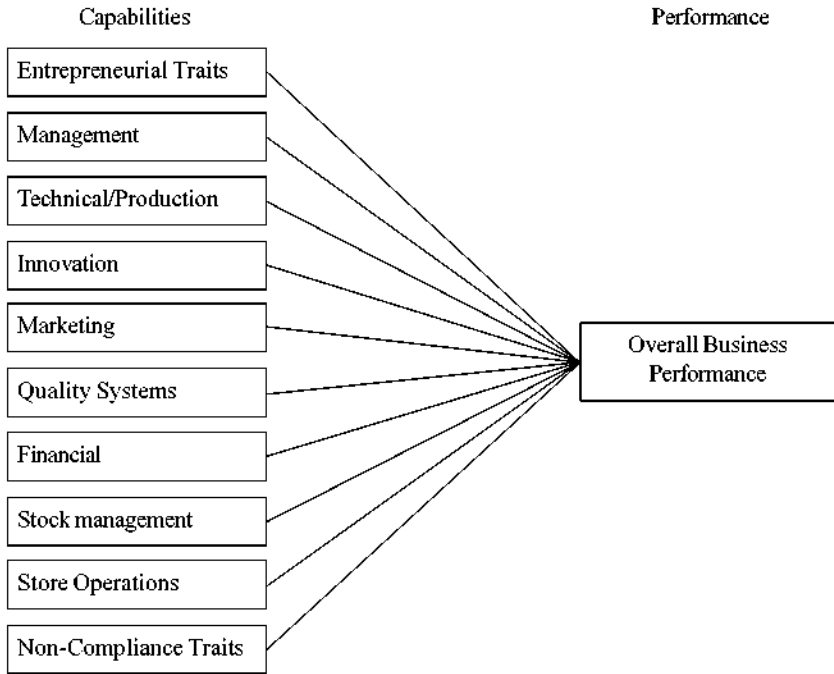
Capabilities

Performance

Entrepreneurial Traits

Management

Technical/Production

Innovation

Marketing

Quality Systems

Financial

Stock management

Store Operations

Non-Compliance Traits

Overall Business Performance